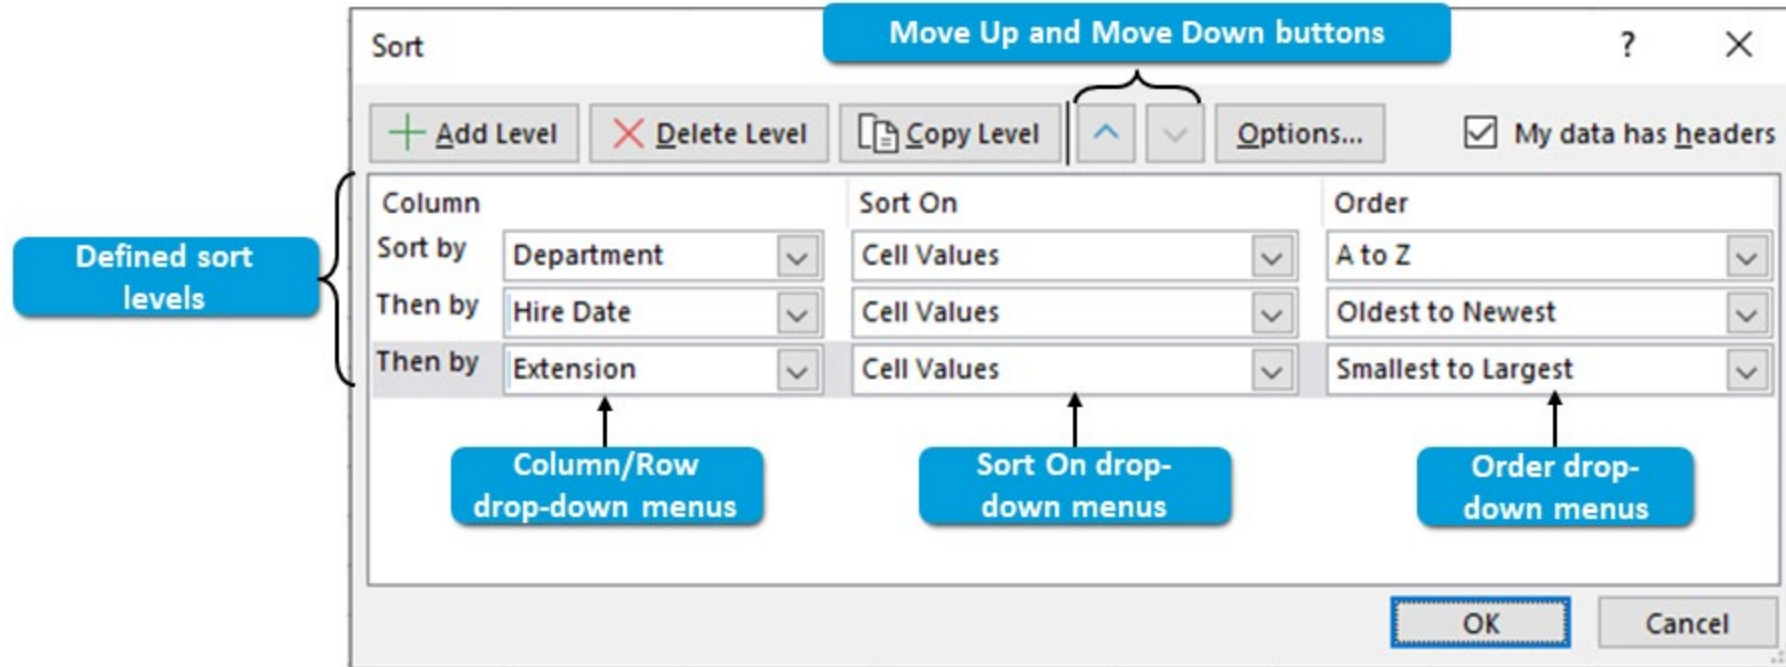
Sort

Move Up and Move Down buttons

?

Add Level

Delete Level

Copy Level

Options...

My data has headers

Defined sort levels

| | Column | | Sort On | Order |
|---|---|---|---|---|
| Sort by | Department | | Cell Values | A to Z |
| Then by | Hire Date | | Cell Values | Oldest to Newest |
| Then by | Extension | | Cell Values | Smallest to Largest |

Column/Row drop-down menus

Sort On drop-down menus

Order drop-down menus

OK

Cancel